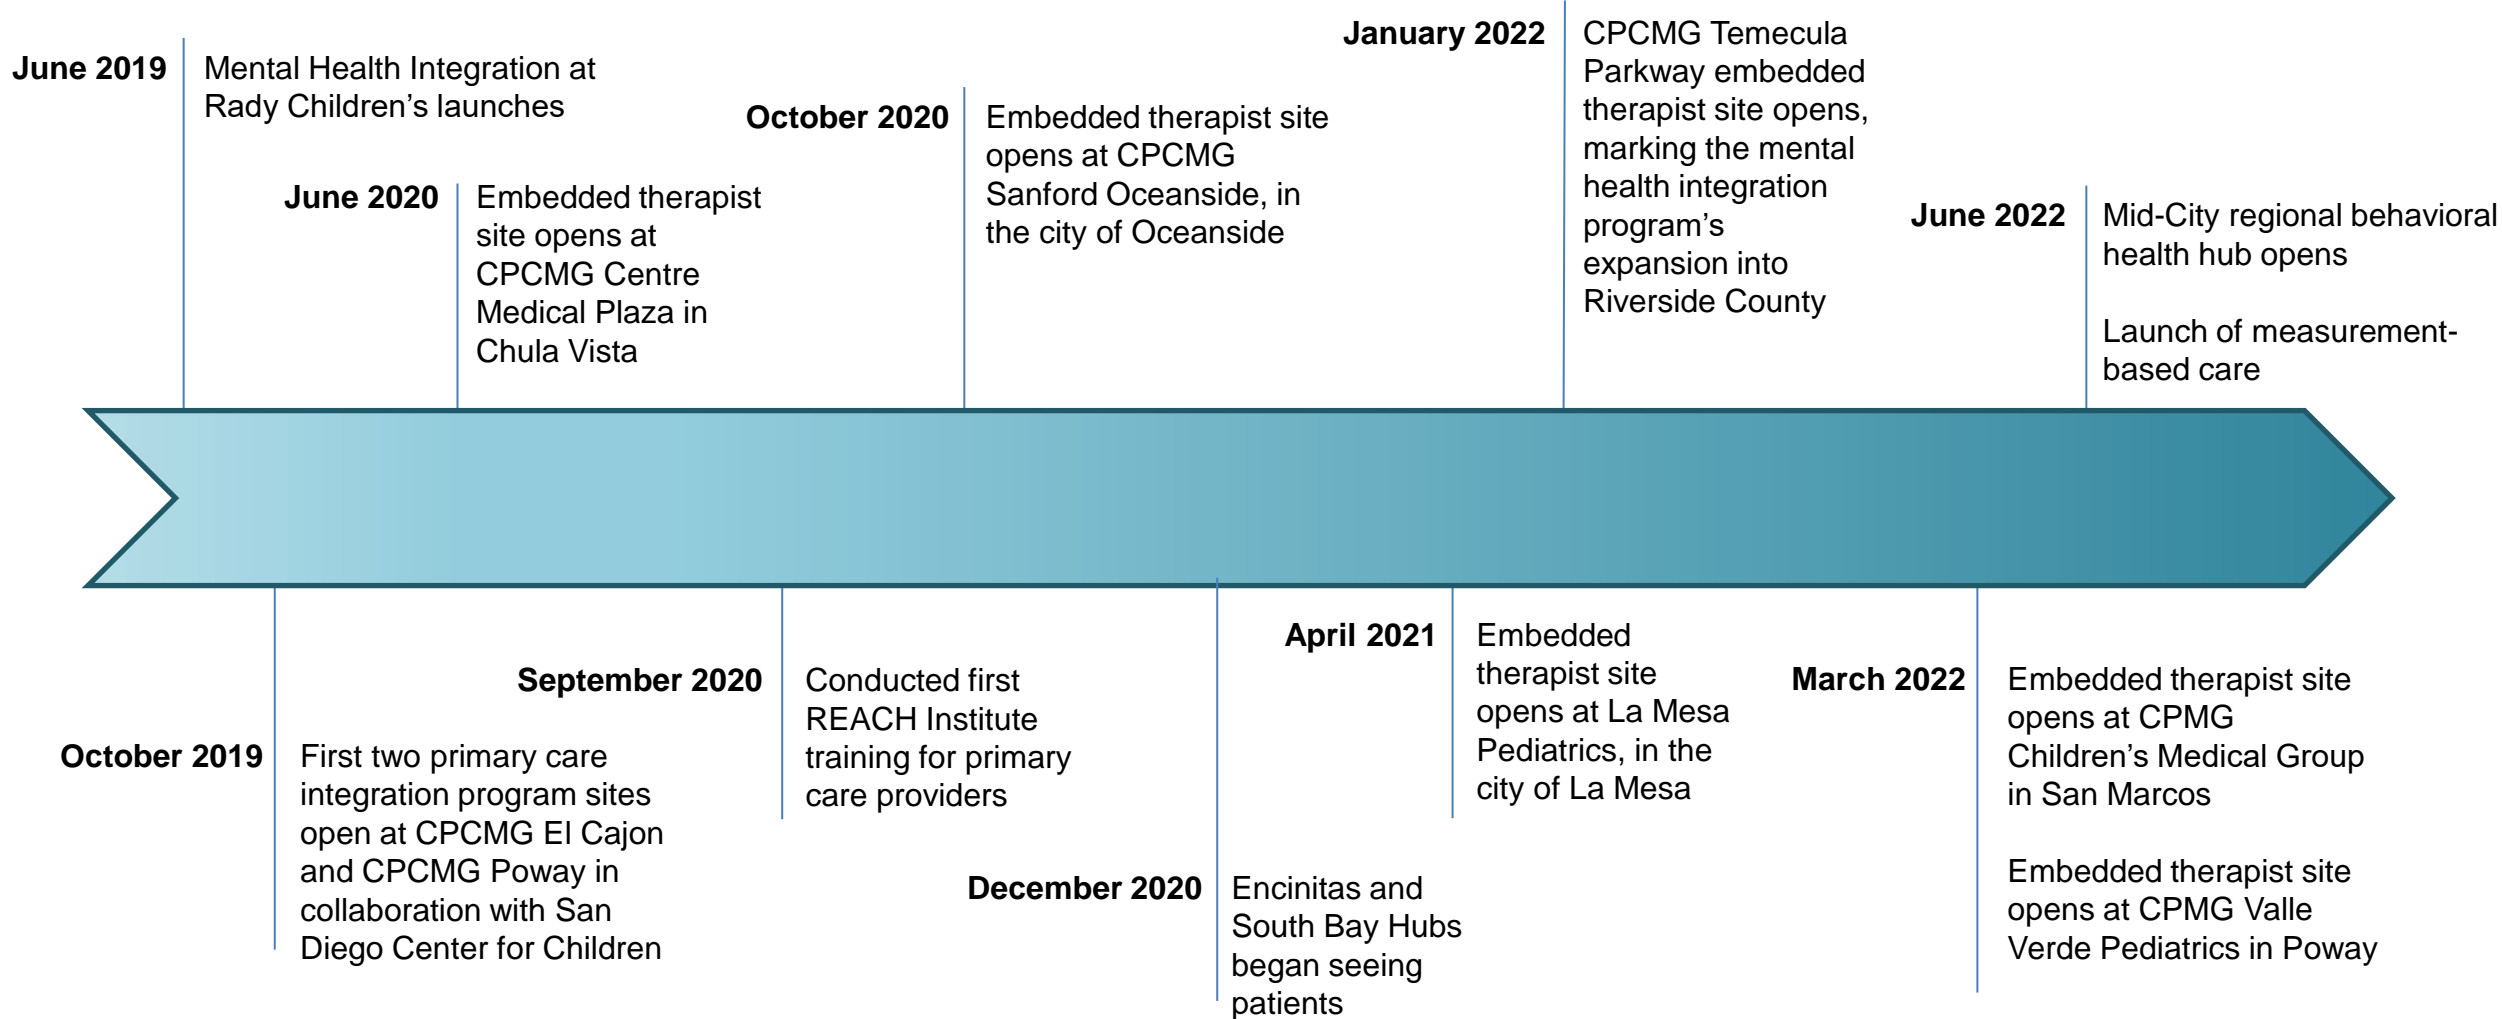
June 2019 Mental Health Integration at Rady Children's launches

June 2020 Embedded therapist site opens at CPCMG Centre Medical Plaza in Chula Vista

October 2020 Embedded therapist site opens at CPCMG Sanford Oceanside, in the city of Oceanside

January 2022 CPCMG Temecula Parkway embedded therapist site opens, marking the mental health integration program's expansion into Riverside County

June 2022 Mid-City regional behavioral health hub opens

Launch of measurement-based care

October 2019 First two primary care integration program sites open at CPCMG El Cajon and CPCMG Poway in collaboration with San Diego Center for Children

September 2020 Conducted first REACH Institute training for primary care providers

December 2020 Encinitas and South Bay Hubs began seeing patients

April 2021 Embedded therapist site opens at La Mesa Pediatrics, in the city of La Mesa

March 2022 Embedded therapist site opens at CPMG Children's Medical Group in San Marcos

Embedded therapist site opens at CPMG Valle Verde Pediatrics in Poway